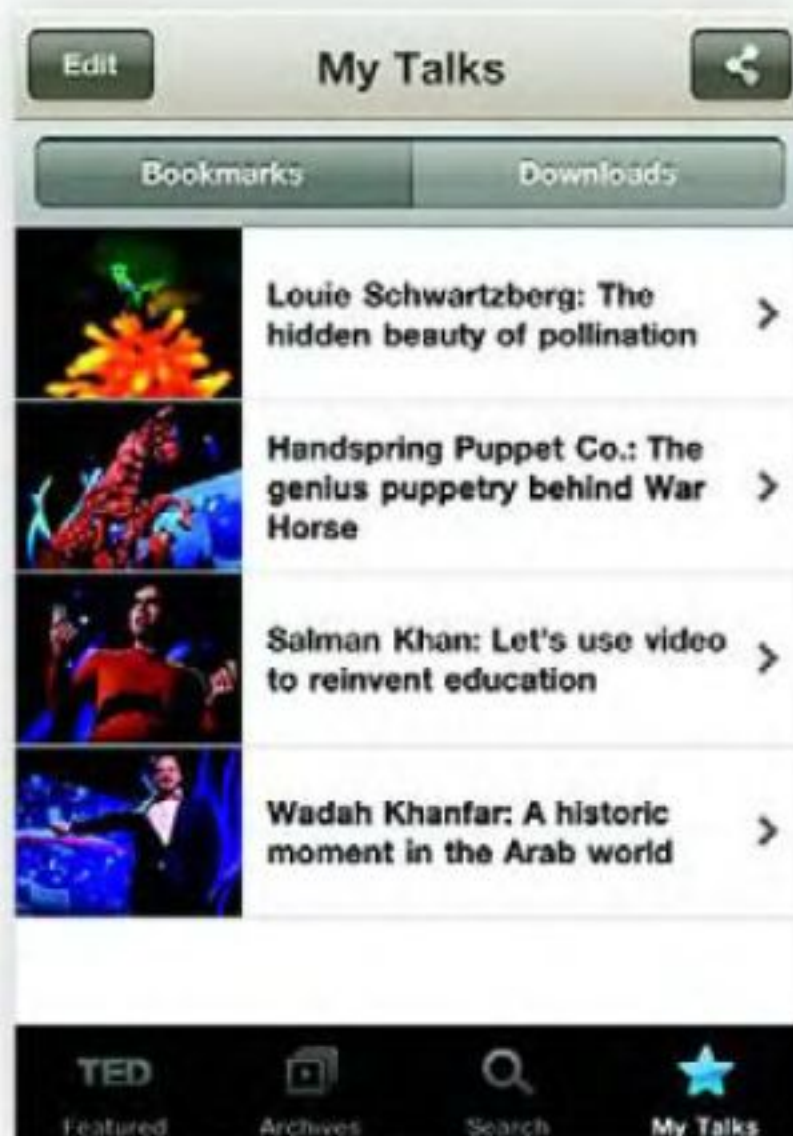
Edit

My Talks

Bookmarks

Downloads

Louie Schwartzberg: The hidden beauty of pollination

Handspring Puppet Co.: The genius puppetry behind War Horse

Salman Khan: Let's use video to reinvent education

Wadah Khanfar: A historic moment in the Arab world

TED
Featured

Archives

Search

My Talks